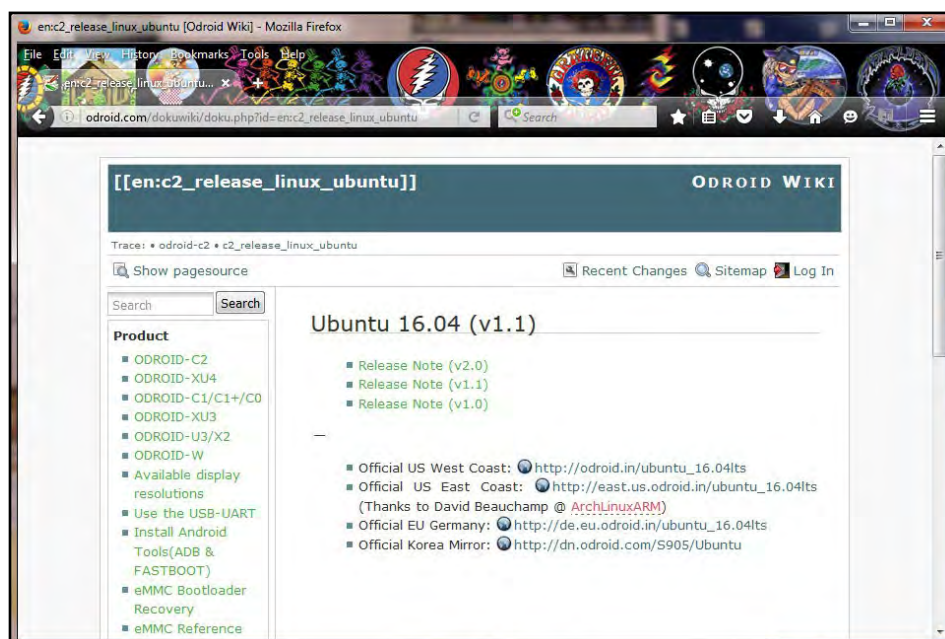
en:c2_release_linux_ubuntu [Odroid Wiki] - Mozilla Firefox

File Edit View History Bookmarks Tools Help

en:c2_release_linux_ubuntu... ×

odroid.com/dokuwiki/doku.php?id=en:c2_release_linux_ubuntu

Search

[[en:c2_release_linux_ubuntu]]

ODROID WIKI

Trace: • odroid-c2 • c2_release_linux_ubuntu

Show pagesource

Recent Changes Sitemap Log In

Search

Search

Product

- ODROID-C2
- ODROID-XU4
- ODROID-C1/C1+/C0
- ODROID-XU3
- ODROID-U3/X2
- ODROID-W
- Available display resolutions
- Use the USB-UART
- Install Android Tools(ADB & FASTBOOT)
- eMMC Bootloader Recovery
- eMMC Reference

Ubuntu 16.04 (v1.1)

- Release Note (v2.0)
- Release Note (v1.1)
- Release Note (v1.0)

—

- Official US West Coast: http://odroid.in/ubuntu_16.04lts
- Official US East Coast: http://east.us.odroid.in/ubuntu_16.04lts (Thanks to David Beauchamp @ ArchLinuxARM)
- Official EU Germany: http://de.eu.odroid.in/ubuntu_16.04lts
- Official Korea Mirror: http://dn.odroid.com/S905/Ubuntu